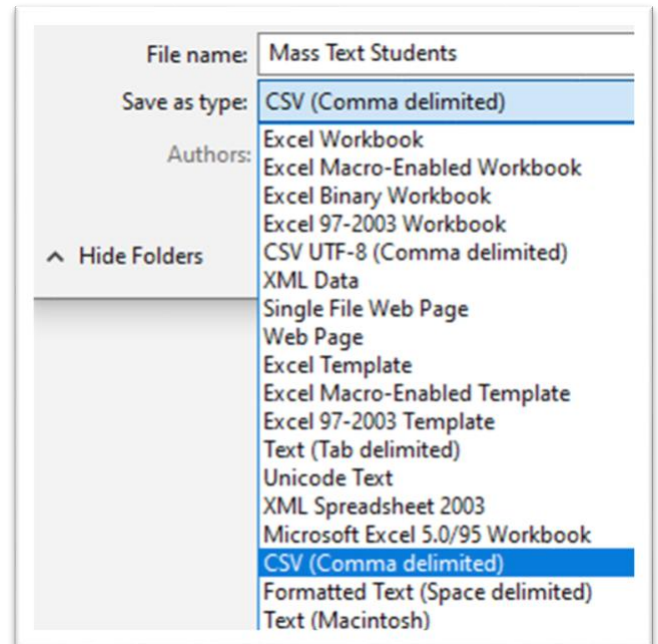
File name: Mass Text Students

Save as type: CSV (Comma delimited)

Authors:

^ Hide Folders

Excel Workbook
Excel Macro-Enabled Workbook
Excel Binary Workbook
Excel 97-2003 Workbook
CSV UTF-8 (Comma delimited)
XML Data
Single File Web Page
Web Page
Excel Template
Excel Macro-Enabled Template
Excel 97-2003 Template
Text (Tab delimited)
Unicode Text
XML Spreadsheet 2003
Microsoft Excel 5.0/95 Workbook
CSV (Comma delimited)
Formatted Text (Space delimited)
Text (Macintosh)